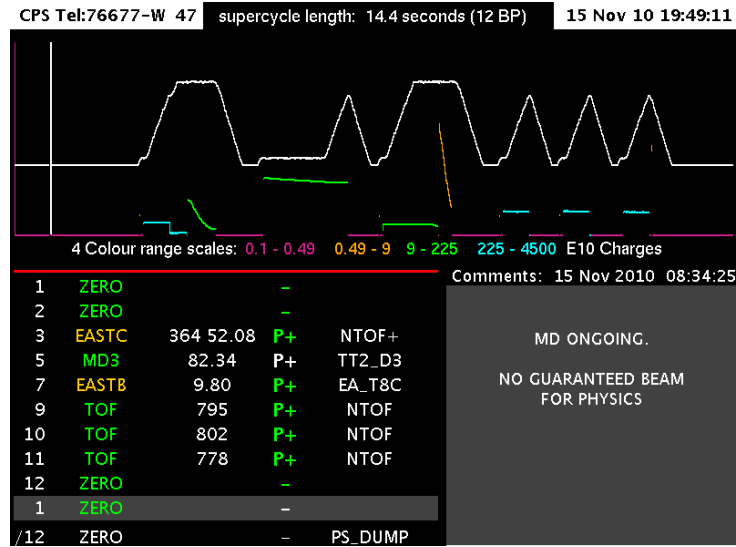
CPS Tel:76677-W 47 supercycle length: 14.4 seconds (12 BP) 15 Nov 10 19:49:11

4 Colour range scales: 0.1 - 0.49 0.49 - 9 9 - 225 225 - 4500 E10 Charges

| | | | | |
|---|---|---|---|---|
| 1 | ZERO | | – | |
| 2 | ZERO | | – | |
| 3 | EASTC | 364 52.08 | P+ | NTOF+ |
| 5 | MD3 | 82.34 | P+ | TT2_D3 |
| 7 | EASTB | 9.80 | P+ | EA_T8C |
| 9 | TOF | 795 | P+ | NTOF |
| 10 | TOF | 802 | P+ | NTOF |
| 11 | TOF | 778 | P+ | NTOF |
| 12 | ZERO | | – | |
| 1 | ZERO | | – | |
| /12 | ZERO | | – | PS_DUMP |

Comments: 15 Nov 2010 08:34:25

MD ONGOING.

NO GUARANTEED BEAM FOR PHYSICS